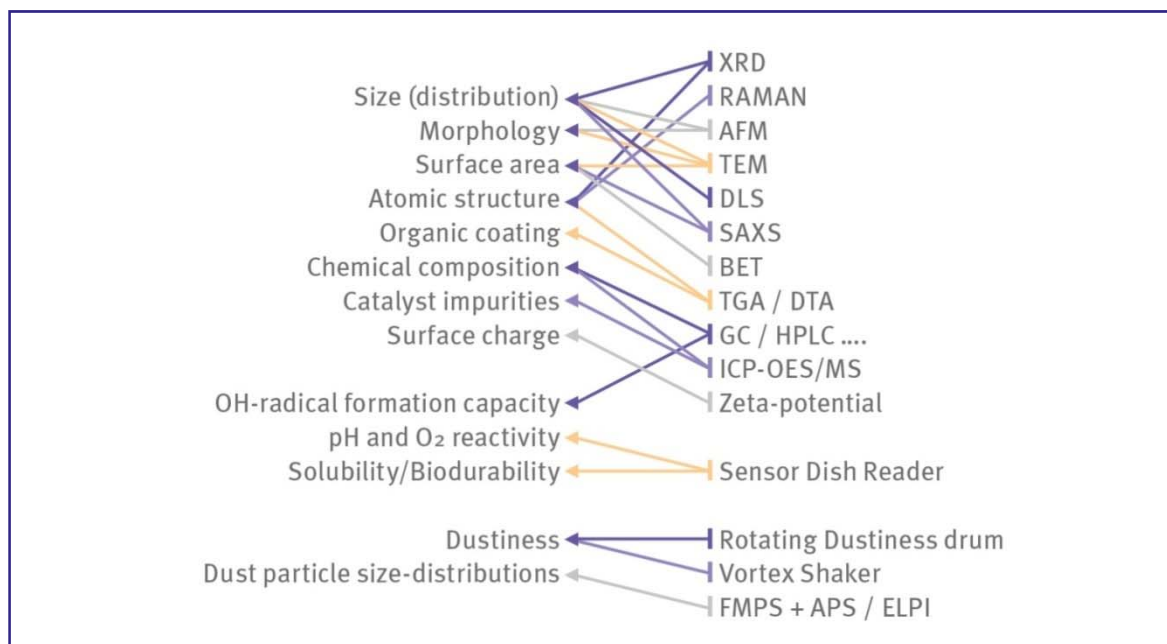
Size (distribution)
Morphology
Surface area
Atomic structure
Organic coating
Chemical composition
Catalyst impurities
Surface charge
OH-radical formation capacity
pH and $O_2$ reactivity
Solubility/Biodurability
Dustiness
Dust particle size-distributions

XRD
RAMAN
AFM
TEM
DLS
SAXS
BET
TGA / DTA
GC / HPLC ....
ICP-OES/MS
Zeta-potential
Sensor Dish Reader
Rotating Dustiness drum
Vortex Shaker
FMPS + APS / ELPI